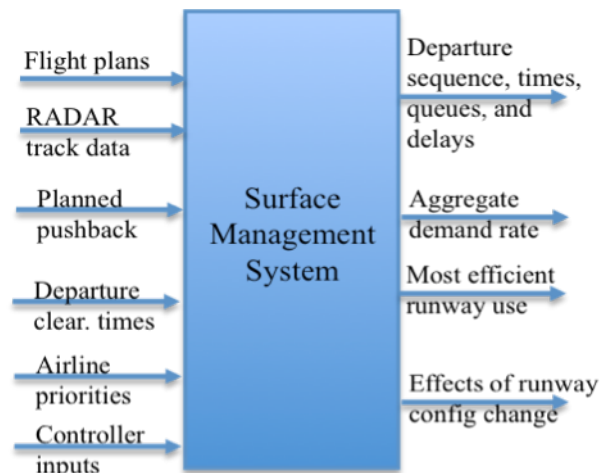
Flight plans

RADAR track data

Planned pushback

Departure clear. times

Airline priorities

Controller inputs

Surface Management System

Departure sequence, times, queues, and delays

Aggregate demand rate

Most efficient runway use

Effects of runway config change